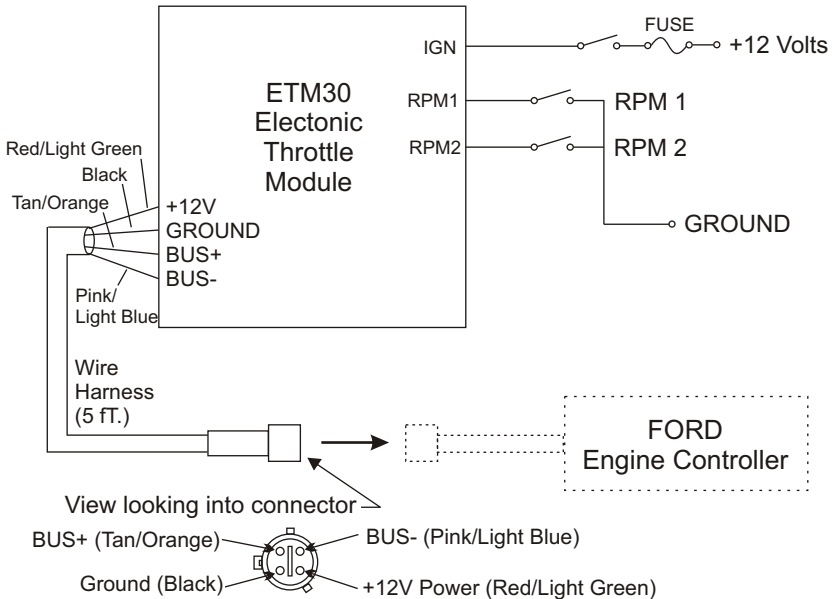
FUSE
IGN
+12 Volts
ETM30 Electonic Throttle Module
RPM1
RPM 1
RPM2
RPM 2
GROUND
Red/Light Green
Black
Tan/Orange
+12V
GROUND
BUS+
BUS-
Pink/ Light Blue
Wire Harness (5 fT.)
FORD Engine Controller
View looking into connector
BUS+ (Tan/Orange)
BUS- (Pink/Light Blue)
Ground (Black)
+12V Power (Red/Light Green)